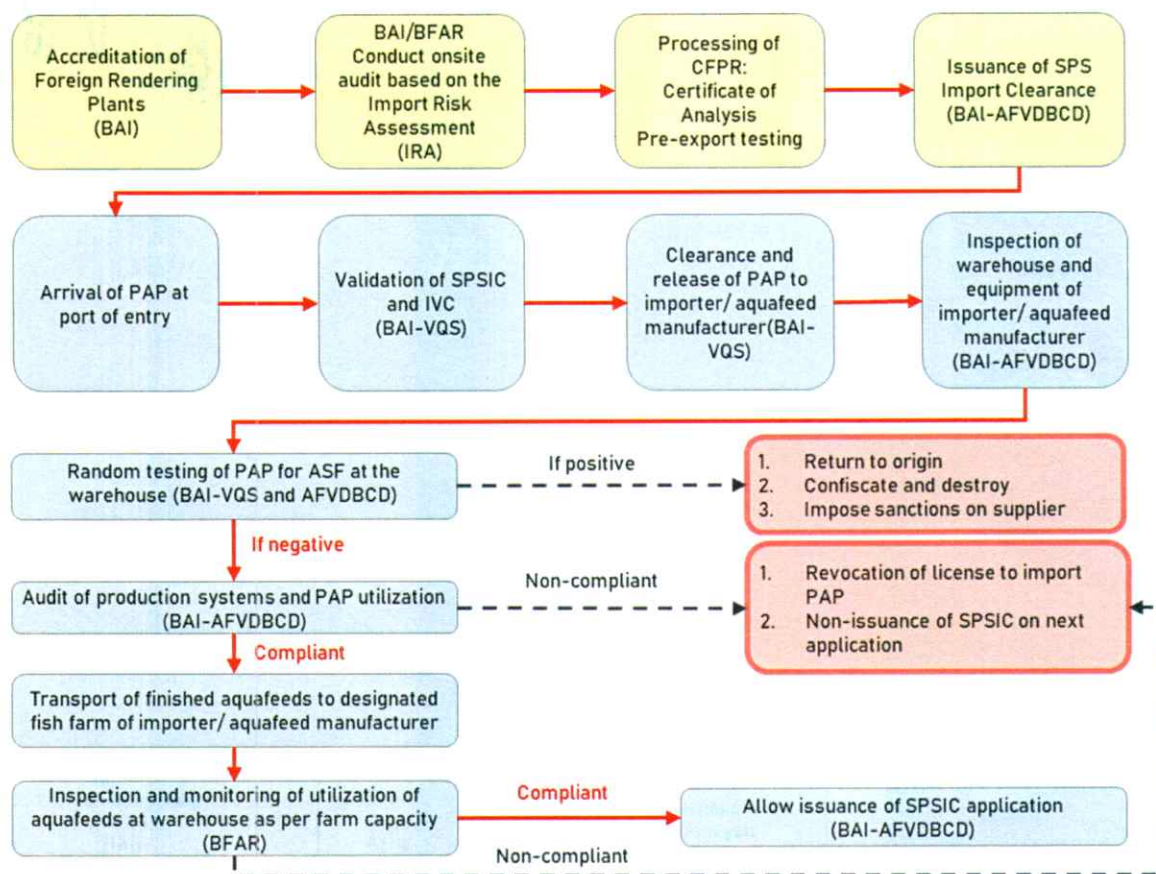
Accreditation of Foreign Rendering Plants (BAI)

BAI/BFAR Conduct onsite audit based on the Import Risk Assessment (IRA)

Processing of CFPR: Certificate of Analysis Pre-export testing

Issuance of SPS Import Clearance (BAI-AFVDBCD)

Arrival of PAP at port of entry

Validation of SPSIC and IVC (BAI-VQS)

Clearance and release of PAP to importer/ aquafeed manufacturer(BAI-VQS)

Inspection of warehouse and equipment of importer/ aquafeed manufacturer (BAI-AFVDBCD)

Random testing of PAP for ASF at the warehouse (BAI-VQS and AFVDBCD)

If positive

1. Return to origin
2. Confiscate and destroy
3. Impose sanctions on supplier

If negative

Audit of production systems and PAP utilization (BAI-AFVDBCD)

Non-compliant

1. Revocation of license to import PAP
2. Non-issuance of SPSIC on next application

Compliant

Transport of finished aquafeeds to designated fish farm of importer/ aquafeed manufacturer

Inspection and monitoring of utilization of aquafeeds at warehouse as per farm capacity (BFAR)

Compliant

Allow issuance of SPSIC application (BAI-AFVDBCD)

Non-compliant